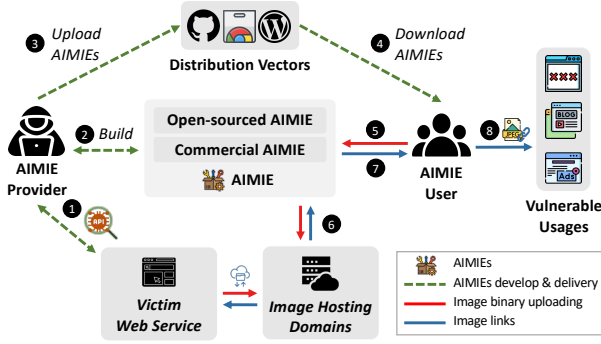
3 Upload AIMIEs

Distribution Vectors

4 Download AIMIEs

Vulnerable Usages

2 Build

Open-sourced AIMIE

Commercial AIMIE

AIMIE

AIMIE Provider

5

7

AIMIE User

8

1

6

Victim Web Service

Image Hosting Domains

AIMIEs

AIMIEs develop & delivery

Image binary uploading

Image links